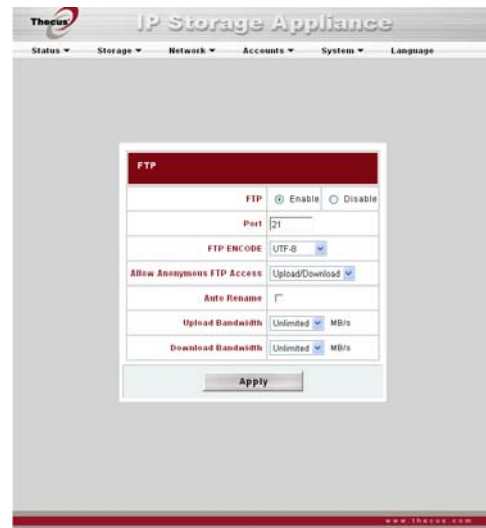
Thecus IP Storage Appliance

Status ▾ Storage ▾ Network ▾ Accounts ▾ System ▾ Language

FTP

| | |
|---|---|
| FTP | Enable Disable |
| Port | 21 |
| FTP ENCODE | UTF-8 |
| Allow Anonymous FTP Access | Upload/Download |
| Auto Rename | |
| Upload Bandwidth | Unlimited MB/s |
| Download Bandwidth | Unlimited MB/s |

Apply

www.thecus.com